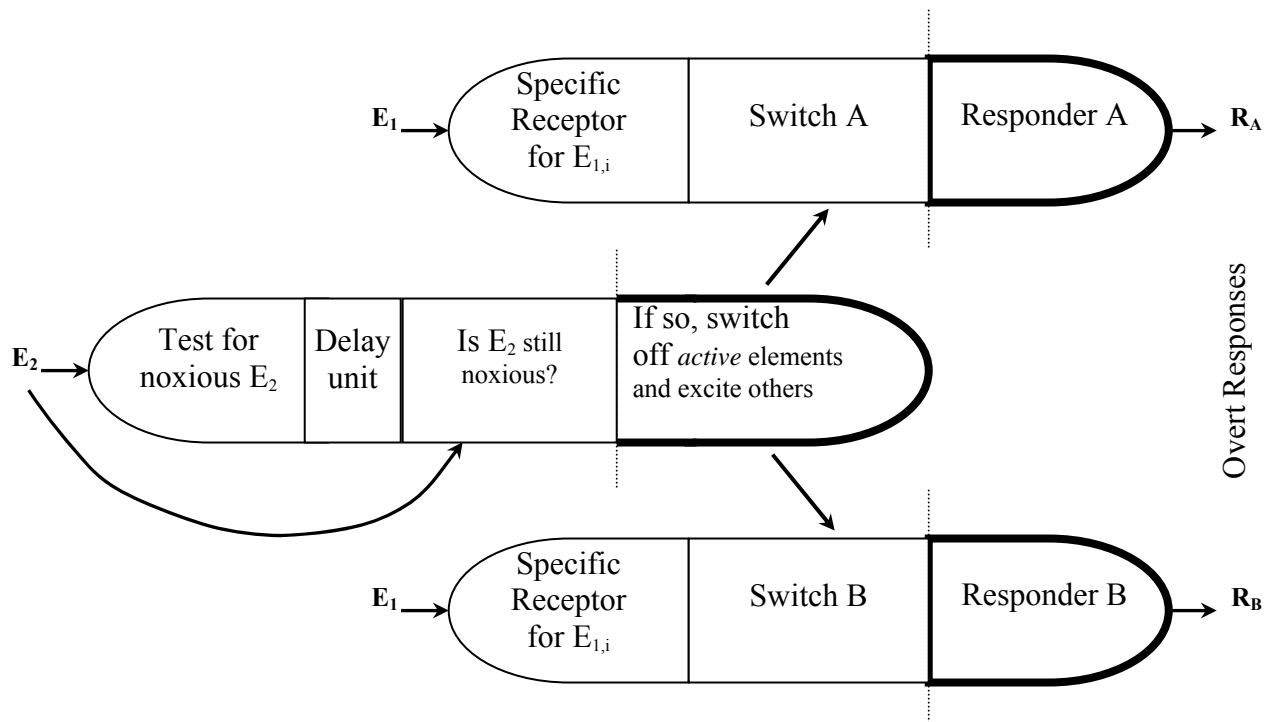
$E_1$ Specific Receptor for $E_{1,i}$ Switch A Responder A $R_A$

$E_2$ Test for noxious $E_2$ Delay unit Is $E_2$ still noxious? If so, switch off *active* elements and excite others

Overt Responses

$E_1$ Specific Receptor for $E_{1,i}$ Switch B Responder B $R_B$